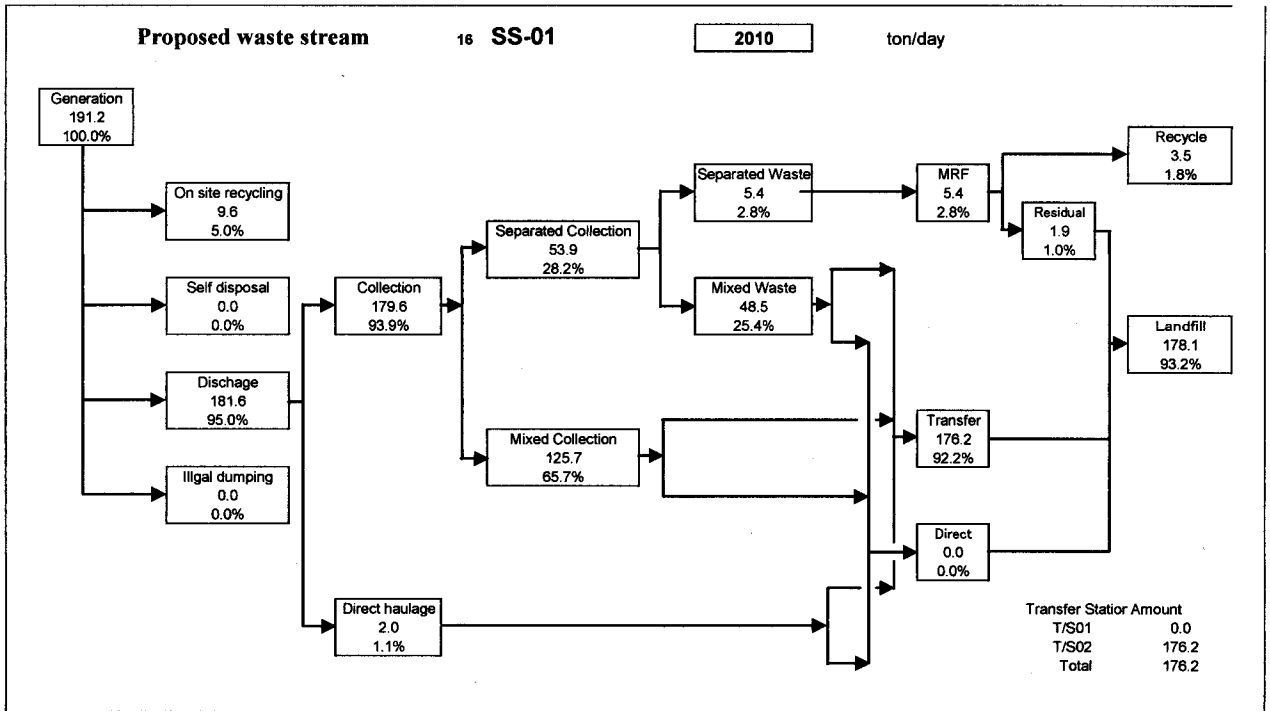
Proposed waste stream 16 SS-01 2010 ton/day

Generation
191.2
100.0%

On site recycling
9.6
5.0%

Self disposal
0.0
0.0%

Dischage
181.6
95.0%

Illgal dumping
0.0
0.0%

Collection
179.6
93.9%

Direct haulage
2.0
1.1%

Separated Collection
53.9
28.2%

Mixed Collection
125.7
65.7%

Separated Waste
5.4
2.8%

Mixed Waste
48.5
25.4%

MRF
5.4
2.8%

Residual
1.9
1.0%

Recycle
3.5
1.8%

Landfill
178.1
93.2%

Transfer
176.2
92.2%

Direct
0.0
0.0%

Transfer Statior Amount
T/S01 0.0
T/S02 176.2
Total 176.2